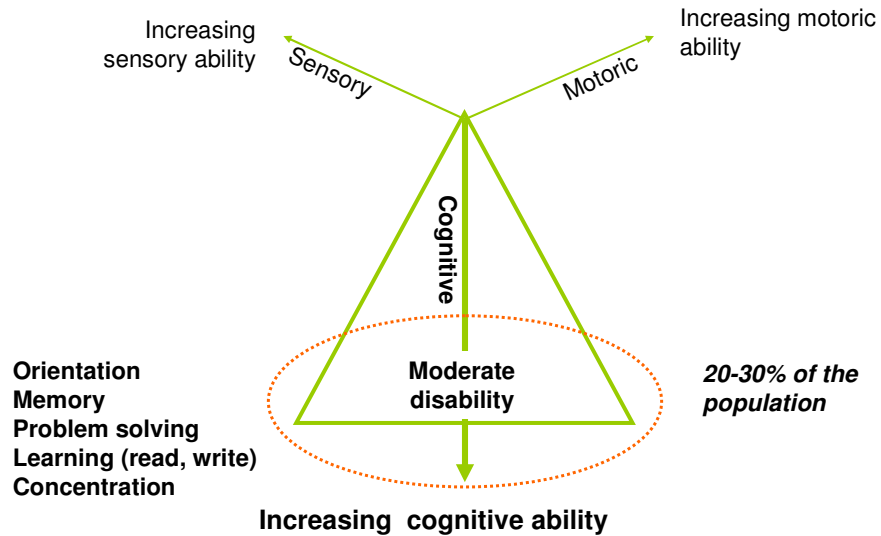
Increasing sensory ability

Increasing motoric ability

Sensory

Motoric

Cognitive

Moderate disability

Orientation
Memory
Problem solving
Learning (read, write)
Concentration

*20-30% of the population*

Increasing cognitive ability